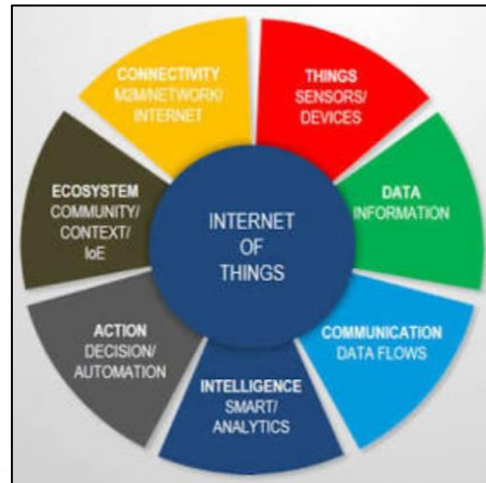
CONNECTIVITY
M2M/NETWORK/
INTERNET

THINGS
SENSORS/
DEVICES

DATA
INFORMATION

COMMUNICATION
DATA FLOWS

INTELLIGENCE
SMART/
ANALYTICS

ACTION
DECISION/
AUTOMATION

ECOSYSTEM
COMMUNITY/
CONTEXT/
IoE

INTERNET
OF
THINGS